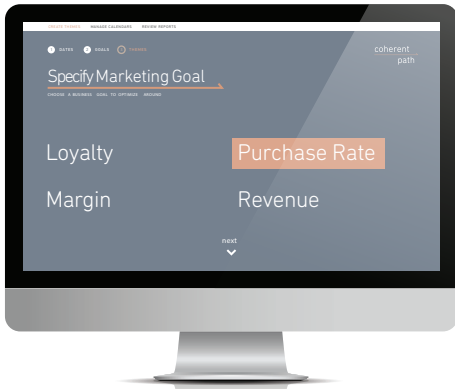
CREATE TARGET   MANAGE CALENDARS   REVIEW REPORTS

DATES   GOALS   TARGET

coherent path

Specify Marketing Goal

CHOOSE A BUSINESS GOAL TO OPTIMIZE AROUND

Loyalty

Purchase Rate

Margin

Revenue

next